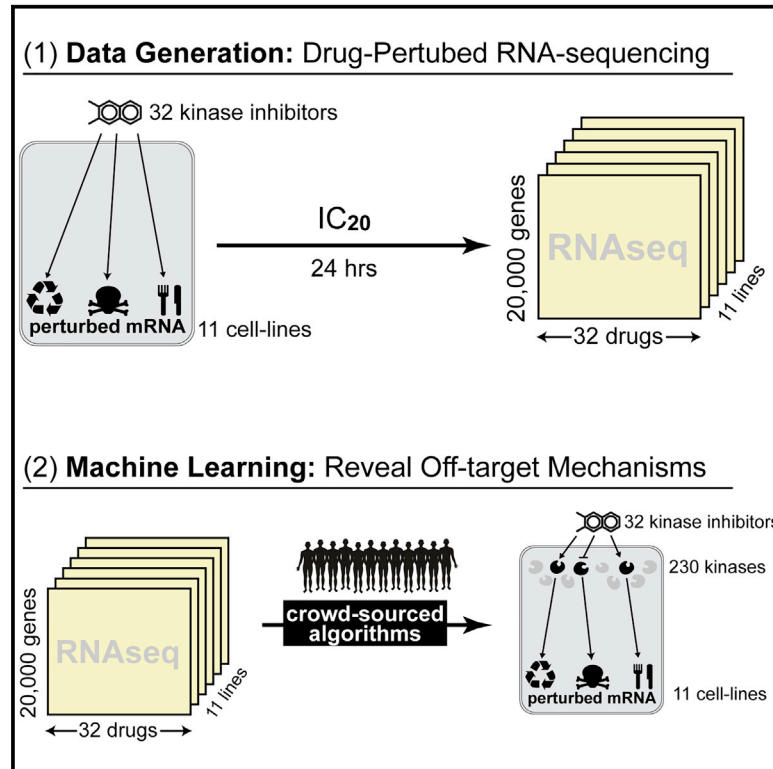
(1) **Data Generation:** Drug-Pertubed RNA-sequencing

32 kinase inhibitors

perturbed mRNA

11 cell-lines

$IC_{20}$

24 hrs

20,000 genes

RNAseq

11 lines

32 drugs

(2) **Machine Learning:** Reveal Off-target Mechanisms

20,000 genes

RNAseq

11 lines

32 drugs

crowd-sourced algorithms

32 kinase inhibitors

230 kinases

perturbed mRNA

11 cell-lines